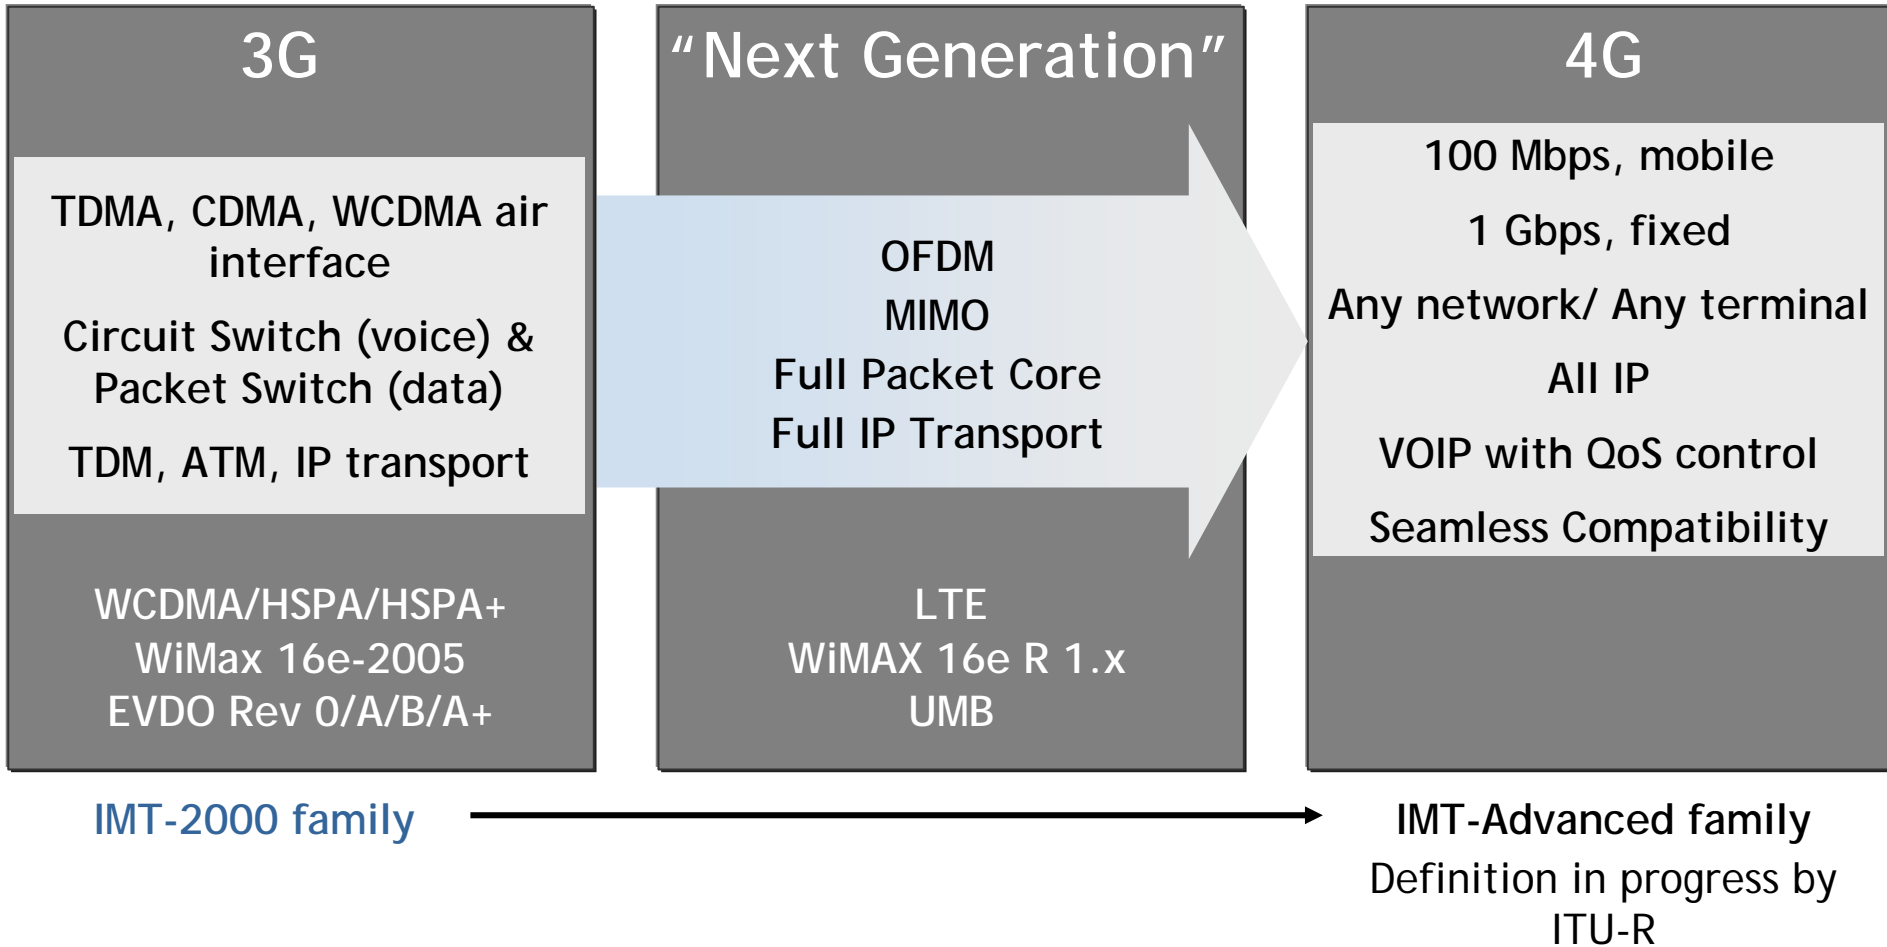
3G

TDMA, CDMA, WCDMA air interface

Circuit Switch (voice) & Packet Switch (data)

TDM, ATM, IP transport

WCDMA/HSPA/HSPA+
WiMax 16e-2005
EVDO Rev 0/A/B/A+

“Next Generation”

OFDM
MIMO
Full Packet Core
Full IP Transport

LTE
WiMAX 16e R 1.x
UMB

4G

100 Mbps, mobile

1 Gbps, fixed

Any network/ Any terminal

All IP

VOIP with QoS control

Seamless Compatibility

IMT-2000 family

IMT-Advanced family
Definition in progress by ITU-R